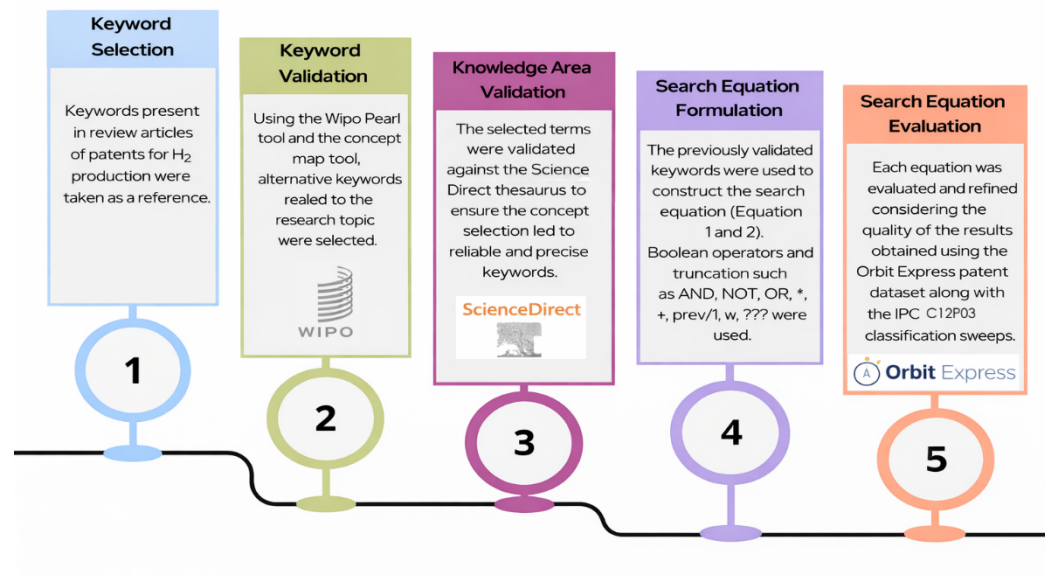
Keyword Selection

Keywords present in review articles of patents for $H_2$ production were taken as a reference.

1

Keyword Validation

Using the Wipo Pearl tool and the concept map tool, alternative keywords realed to the research topic were selected.

WIPO

2

Knowledge Area Validation

The selected terms were validated against the Science Direct thesaurus to ensure the concept selection led to reliable and precise keywords.

ScienceDirect

3

Search Equation Formulation

The previously validated keywords were used to construct the search equation (Equation 1 and 2). Boolean operators and truncation such as AND, NOT, OR, *, +, prev/1, w, ??? were used.

4

Search Equation Evaluation

Each equation was evaluated and refined considering the quality of the results obtained using the Orbit Express patent dataset along with the IPC C12P03 classification sweeps.

Orbit Express

5